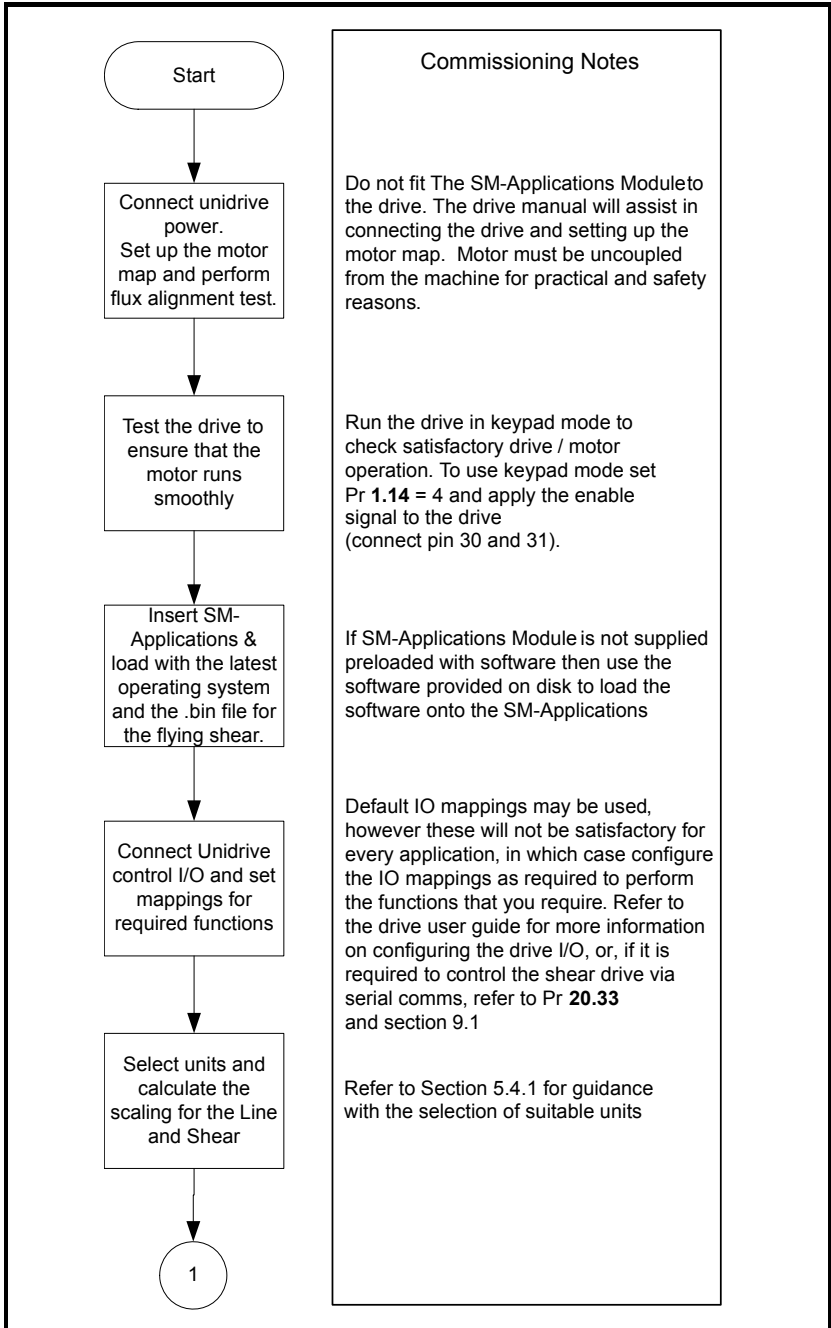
Start

Connect unidrive power. Set up the motor map and perform flux alignment test.

Test the drive to ensure that the motor runs smoothly

Insert SM-Applications & load with the latest operating system and the .bin file for the flying shear.

Connect Unidrive control I/O and set mappings for required functions

Select units and calculate the scaling for the Line and Shear

1

Commissioning Notes

Do not fit The SM-Applications Moduleto the drive. The drive manual will assist in connecting the drive and setting up the motor map. Motor must be uncoupled from the machine for practical and safety reasons.

Run the drive in keypad mode to check satisfactory drive / motor operation. To use keypad mode set Pr **1.14** = 4 and apply the enable signal to the drive
(connect pin 30 and 31).

If SM-Applications Module is not supplied preloaded with software then use the software provided on disk to load the software onto the SM-Applications

Default IO mappings may be used, however these will not be satisfactory for every application, in which case configure the IO mappings as required to perform the functions that you require. Refer to the drive user guide for more information on configuring the drive I/O, or, if it is required to control the shear drive via serial comms, refer to Pr **20.33**
and section 9.1

Refer to Section 5.4.1 for guidance with the selection of suitable units